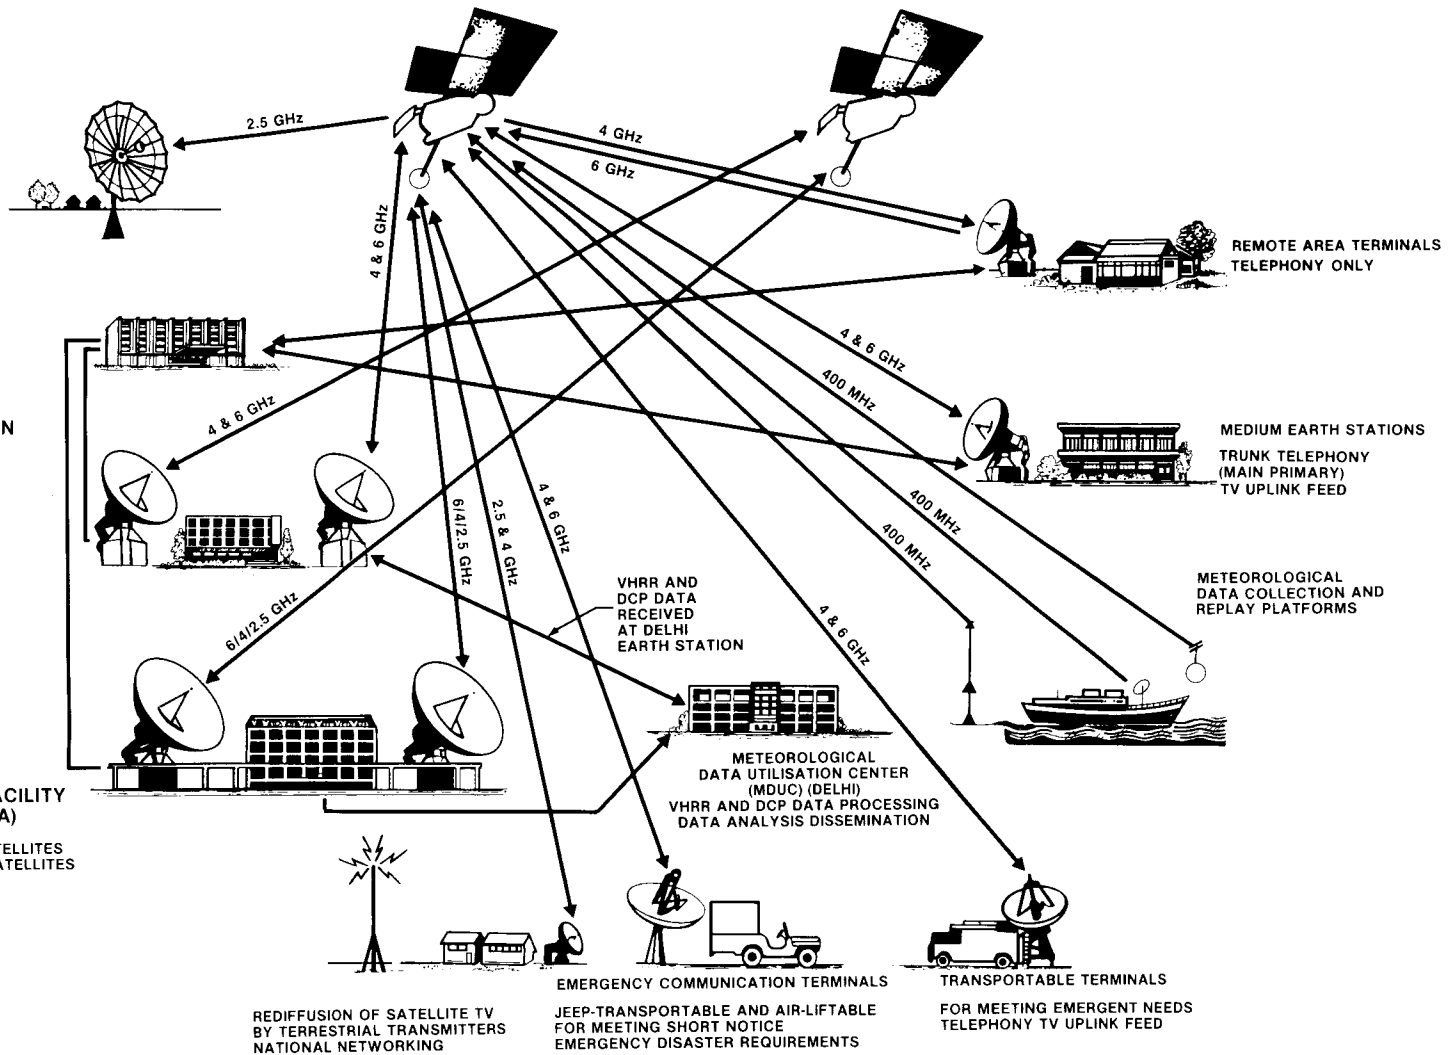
2.5 GHz

4 GHz

6 GHz

REMOTE AREA TERMINALS
TELEPHONY ONLY

4 & 6 GHz

4 & 6 GHz

400 MHz

N

4 & 6 GHz

MEDIUM EARTH STATIONS

TRUNK TELEPHONY
(MAIN PRIMARY)
TV UPLINK FEED

400 MHz

400 MHz

6/4/2.5 GHz

2.5 & 4 GHz

4 & 6 GHz

METEOROLOGICAL
DATA COLLECTION AND
REPLAY PLATFORMS

VHRR AND
DCP DATA
RECEIVED
AT DELHI
EARTH STATION

6/4/2.5 GHz

4 & 6 GHz

METEOROLOGICAL
DATA UTILISATION CENTER
(MDUC) (DELHI)
VHRR AND DCP DATA PROCESSING
DATA ANALYSIS DISSEMINATION

ACILITY
A)

ELLITES
ATELLITES

EMERGENCY COMMUNICATION TERMINALS

JEEP-TRANSPORTABLE AND AIR-LIFTABLE
FOR MEETING SHORT NOTICE
EMERGENCY DISASTER REQUIREMENTS

TRANSPORTABLE TERMINALS

FOR MEETING EMERGENT NEEDS
TELEPHONY TV UPLINK FEED

REDIFFUSION OF SATELLITE TV
BY TERRESTRIAL TRANSMITTERS
NATIONAL NETWORKING